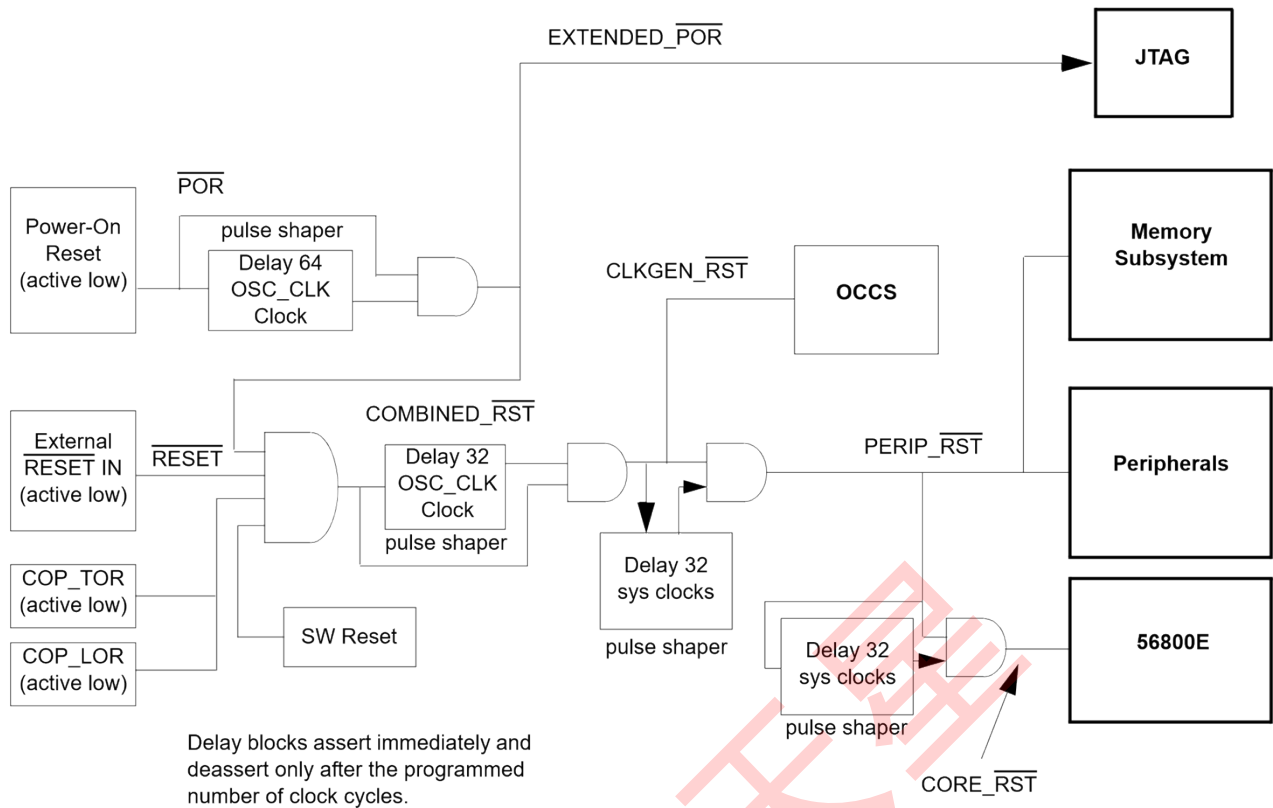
EXTENDED_$\overline{\text{POR}}$

JTAG

$\overline{\text{POR}}$

pulse shaper

Power-On Reset (active low)

Delay 64 OSC_CLK Clock

CLKGEN_$\overline{\text{RST}}$

OCCS

Memory Subsystem

COMBINED_$\overline{\text{RST}}$

PERIP_$\overline{\text{RST}}$

External $\overline{\text{RESET}}$ IN (active low)

$\overline{\text{RESET}}$

Delay 32 OSC_CLK Clock

pulse shaper

Peripherals

Delay 32 sys clocks

pulse shaper

COP_TOR (active low)

COP_LOR (active low)

SW Reset

Delay 32 sys clocks

pulse shaper

56800E

Delay blocks assert immediately and deassert only after the programmed number of clock cycles.

CORE_$\overline{\text{RST}}$